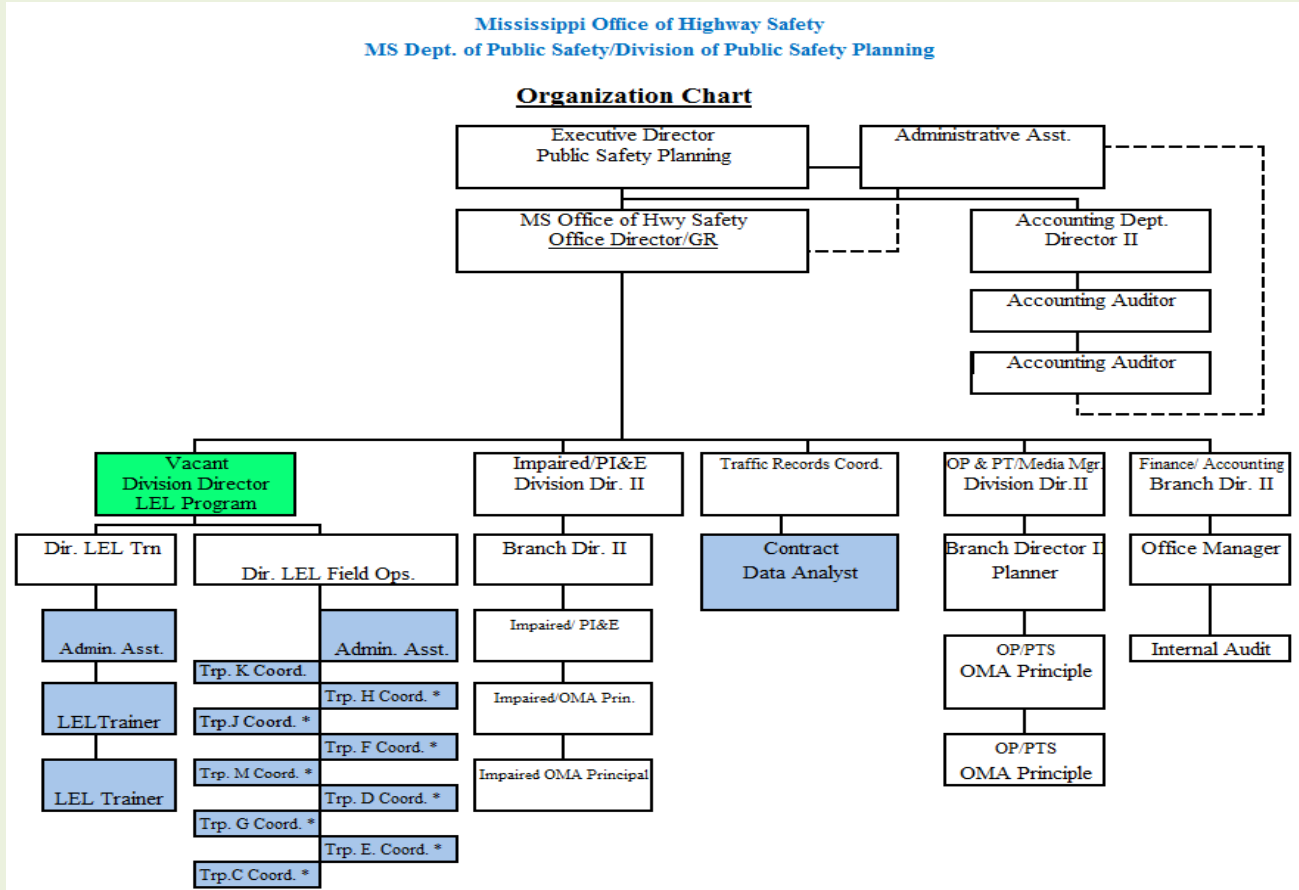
Mississippi Office of Highway Safety
MS Dept. of Public Safety/Division of Public Safety Planning

Organization Chart

Executive Director
Public Safety Planning

Administrative Asst.

MS Office of Hwy Safety
Office Director/GR

Accounting Dept.
Director II

Accounting Auditor

Accounting Auditor

Vacant
Division Director
LEL Program

Impaired/PI&E
Division Dir. II

Traffic Records Coord.

OP & PT/Media Mgr.
Division Dir.II

Finance/ Accounting
Branch Dir. II

Dir. LEL Trn

Dir. LEL Field Ops.

Admin. Asst.

LELTrainer

LEL Trainer

Admin. Asst.

Trp. K Coord.

Trp. H Coord. *

Trp.J Coord. *

Trp. F Coord. *

Trp. M Coord. *

Trp. D Coord. *

Trp. G Coord. *

Trp. E. Coord. *

Trp.C Coord. *

Branch Dir. II

Impaired/ PI&E

Impaired/OMA Prin.

Impaired OMA Principal

Contract
Data Analyst

Branch Director II
Planner

OP/PTS
OMA Principle

OP/PTS
OMA Principle

Office Manager

Internal Audit